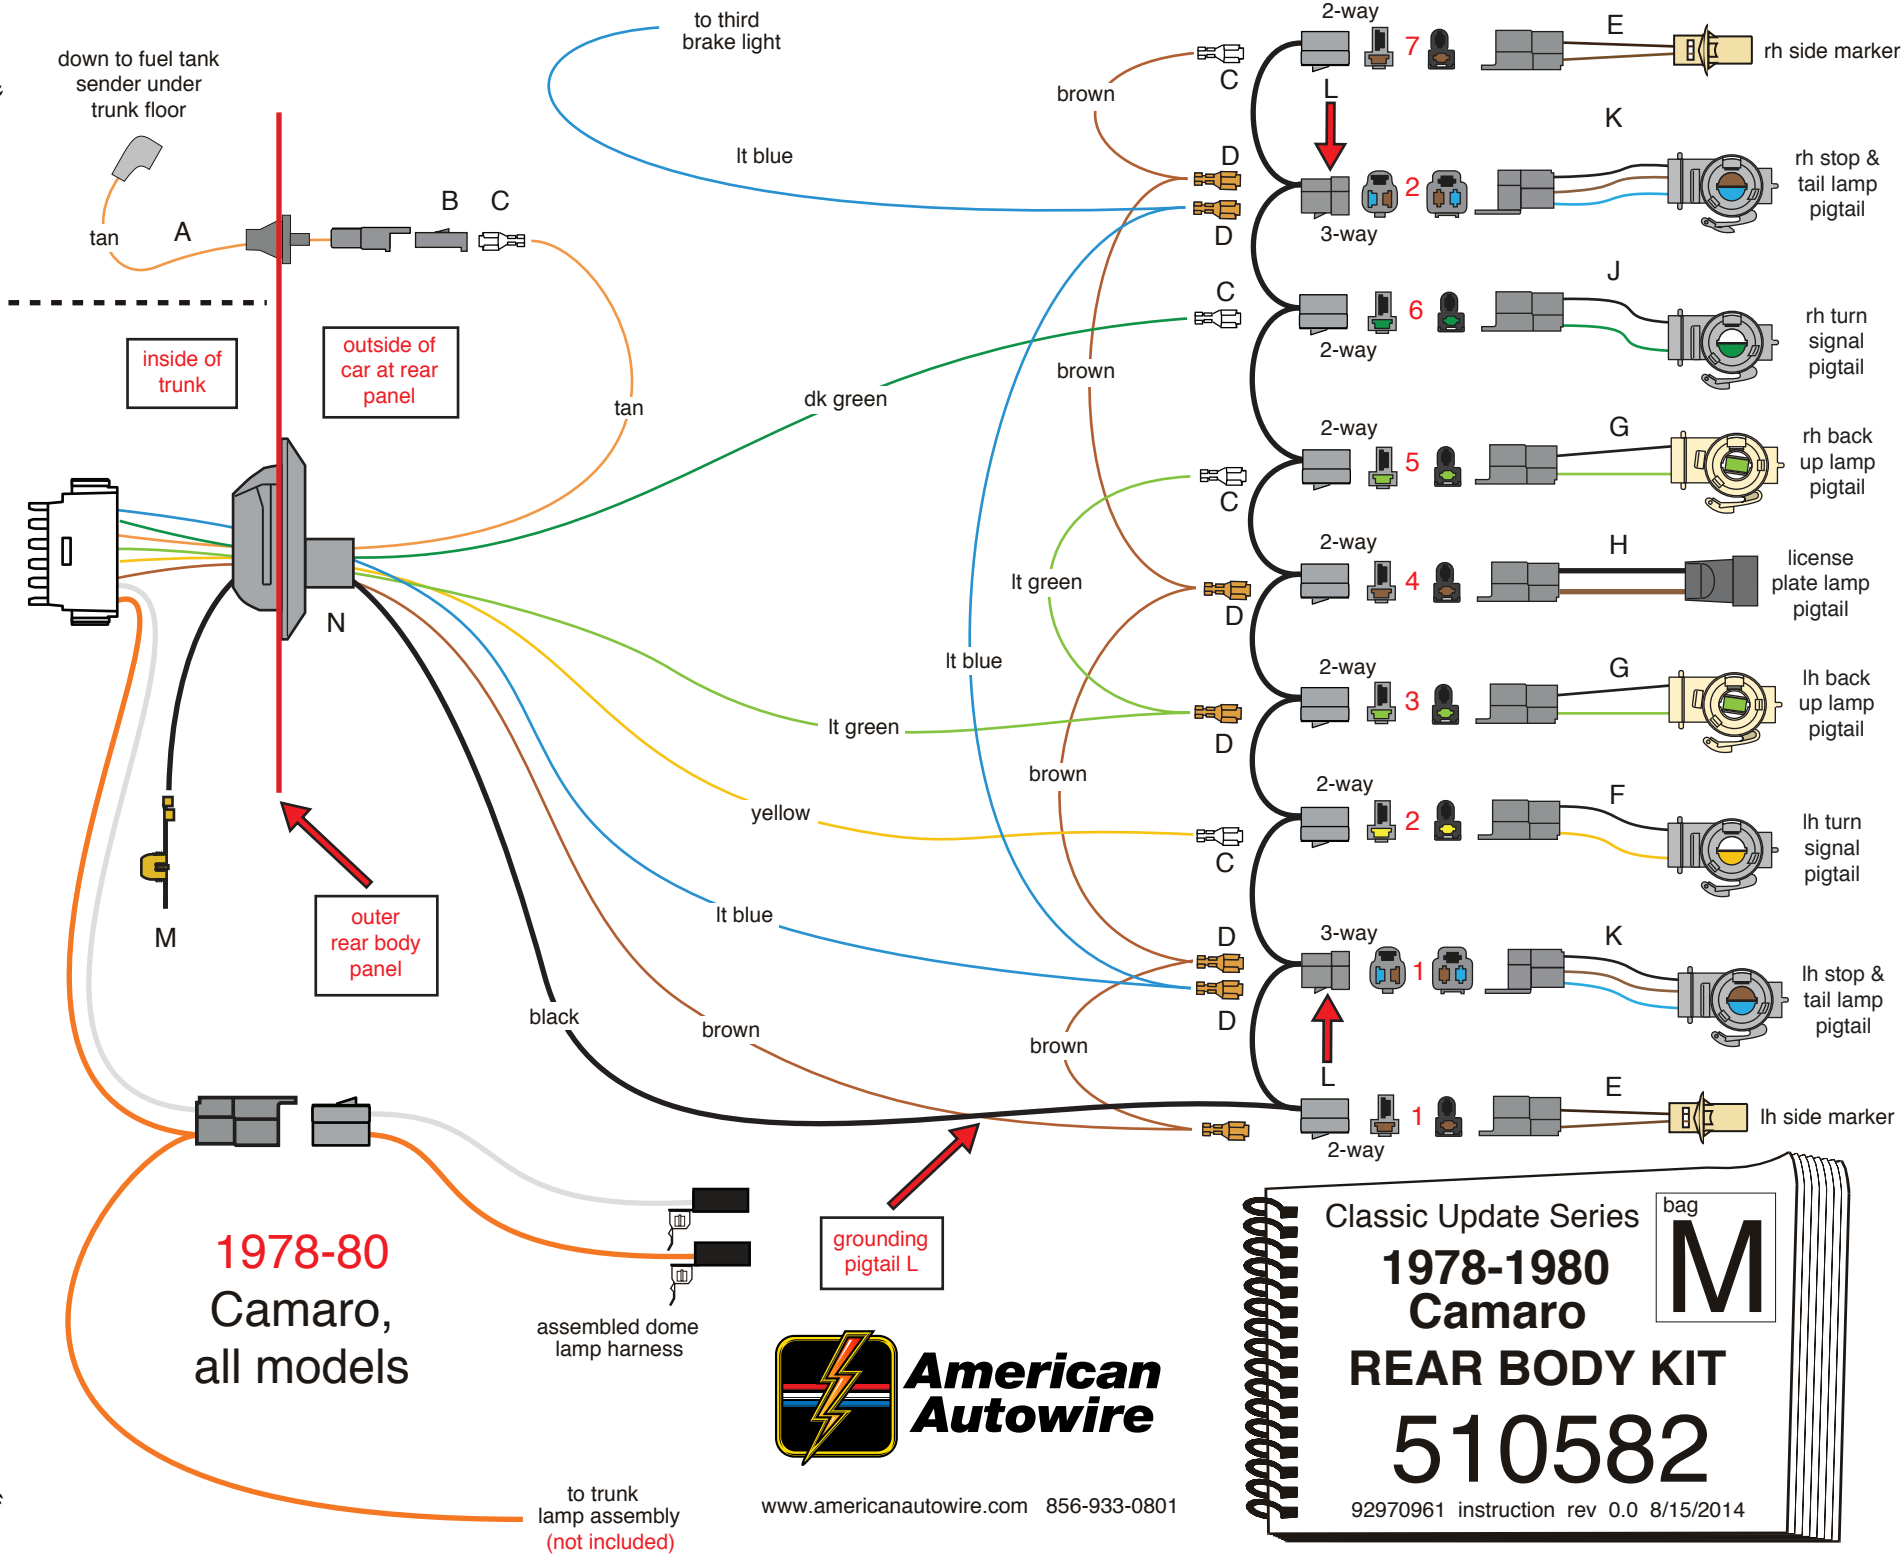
down to fuel tank sender under trunk floor

tan

A

B C

to third brake light

lt blue

brown

tan

inside of trunk

outside of car at rear panel

dk green

brown

N

lt green

lt blue

lt green

brown

yellow

lt blue

M

outer rear body panel

black

brown

brown

grounding pigtail L

assembled dome lamp harness

1978-80
Camaro,
all models

to trunk lamp assembly
(not included)

American Autowire

www.americanautowire.com 856-933-0801

2-way
C
7
E
rh side marker
L
D
K
2
rh stop & tail lamp pigtail
D
3-way
C
J
6
rh turn signal pigtail
2-way
2-way
G
5
rh back up lamp pigtail
C
2-way
H
4
license plate lamp pigtail
D
2-way
G
3
lh back up lamp pigtail
D
2-way
F
2
lh turn signal pigtail
C
D
3-way
K
1
lh stop & tail lamp pigtail
D
L
E
1
lh side marker
2-way

Classic Update Series
bag
M
1978-1980
Camaro
REAR BODY KIT
510582
92970961 instruction rev 0.0 8/15/2014